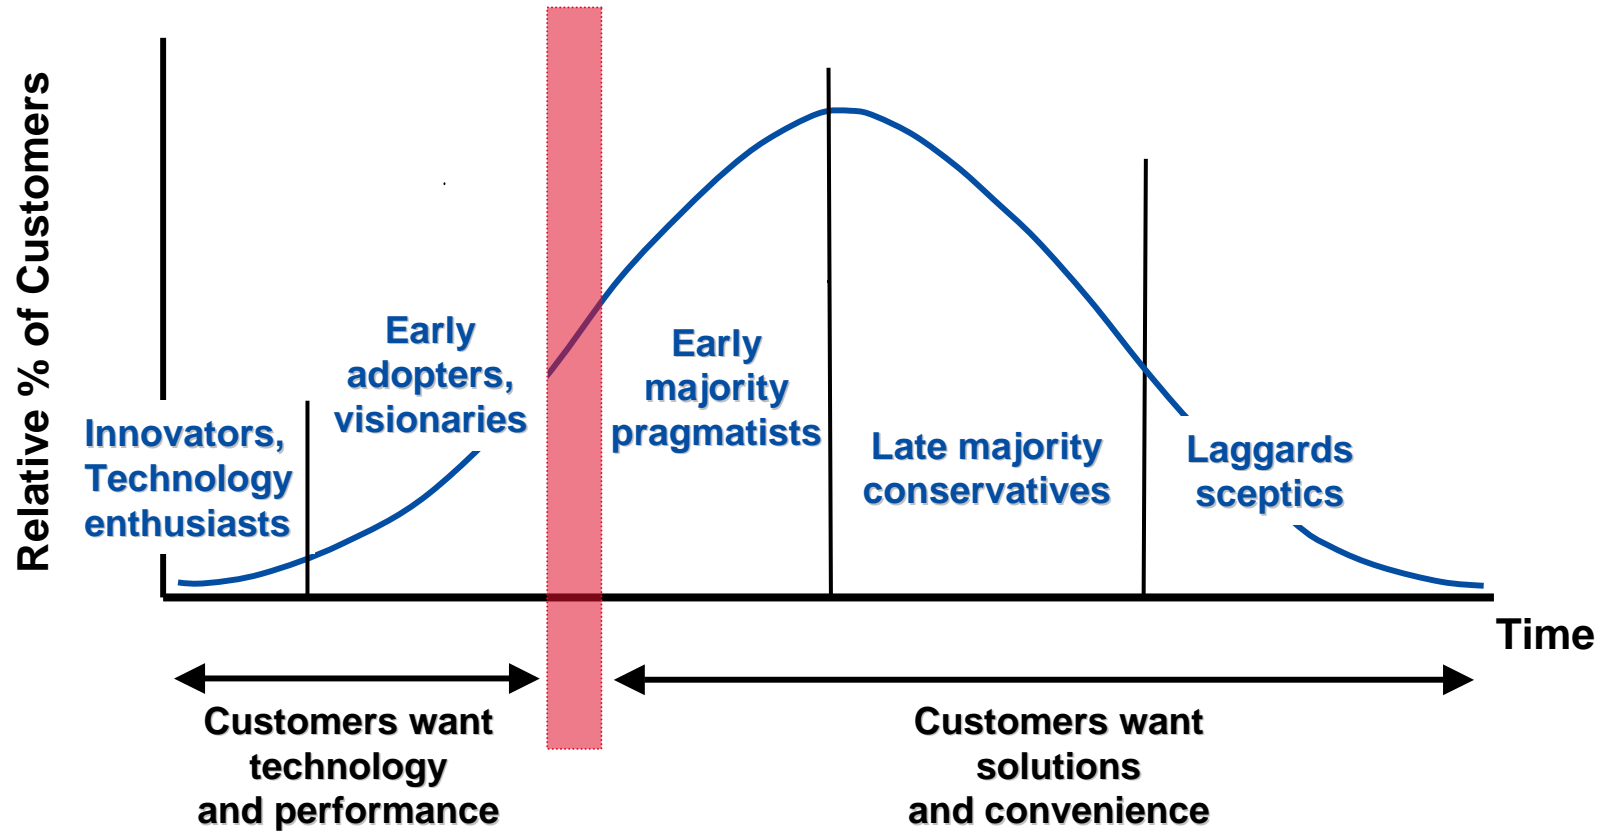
Relative % of Customers

Innovators, Technology enthusiasts

Early adopters, visionaries

Early majority pragmatists

Late majority conservatives

Laggards sceptics

Time

Customers want technology and performance

Customers want solutions and convenience